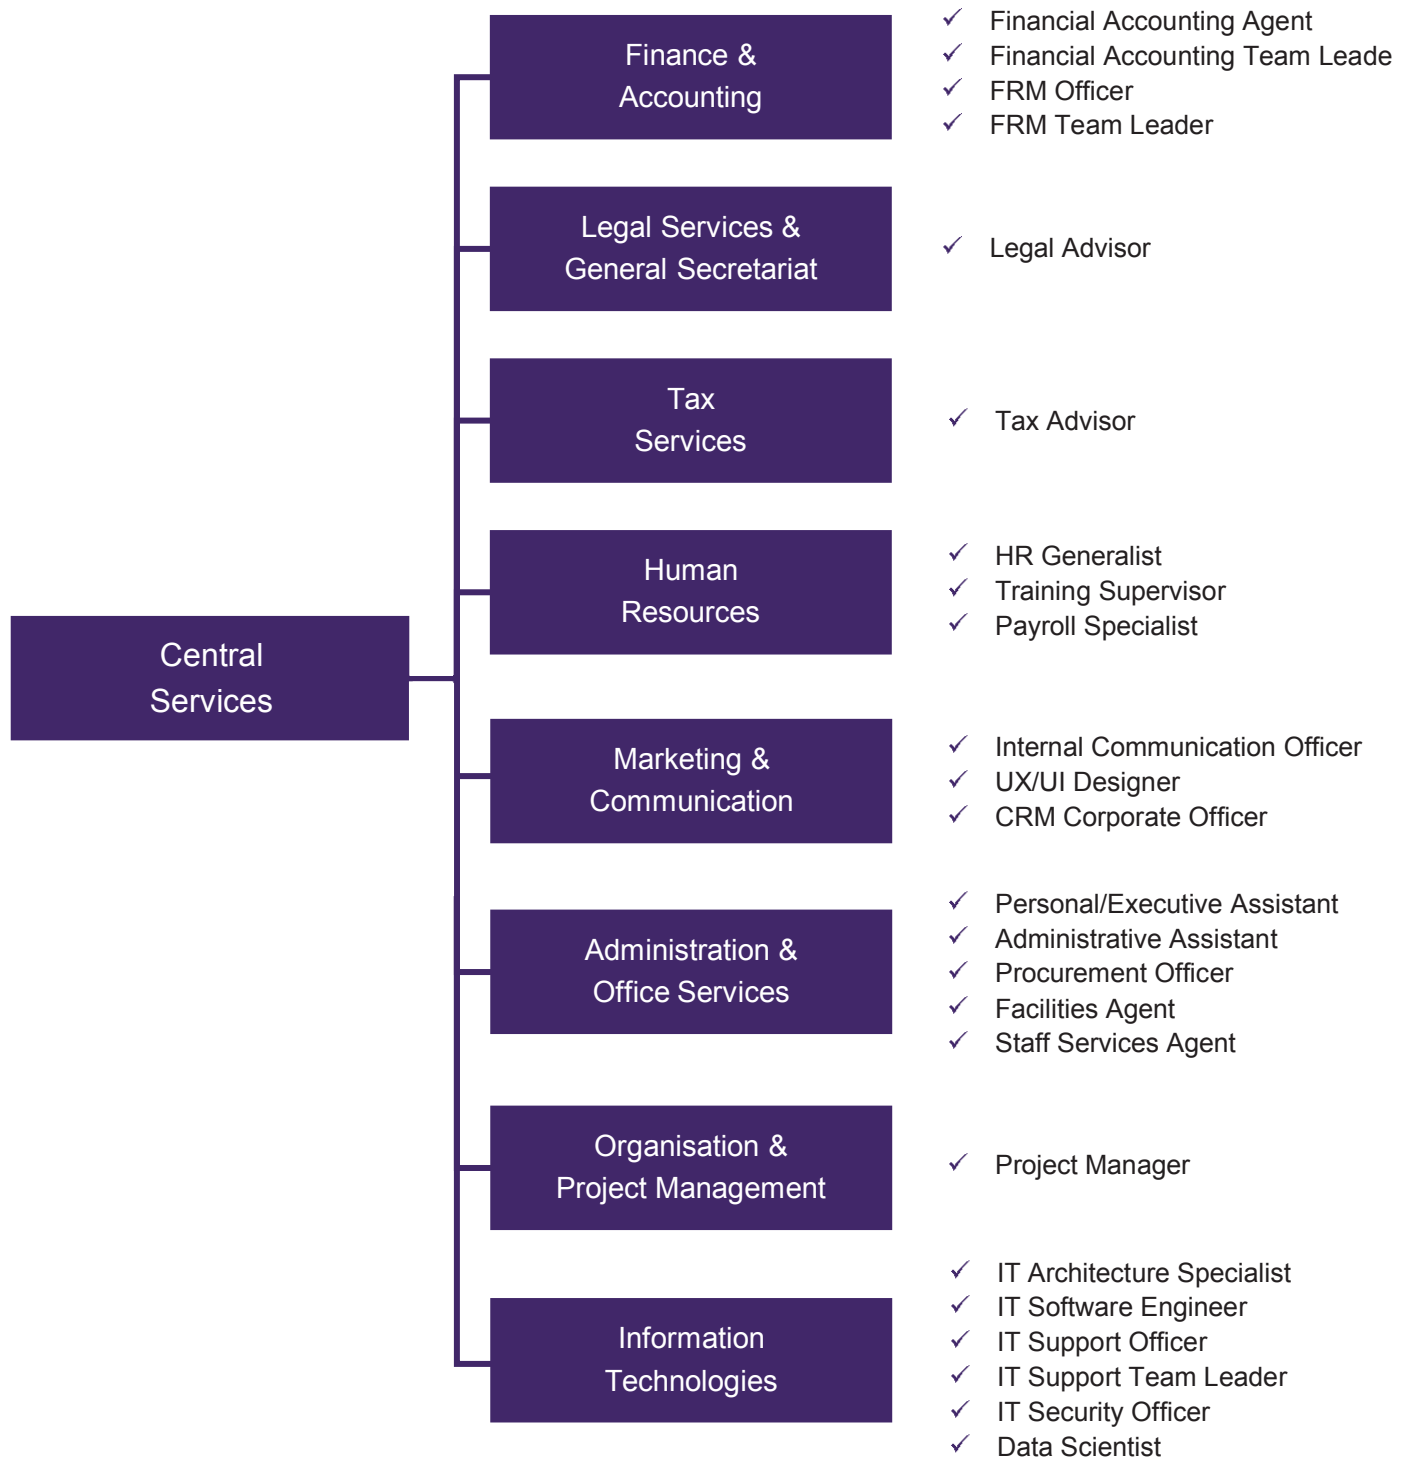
Central Services

Finance & Accounting

✓ Financial Accounting Agent
✓ Financial Accounting Team Leade
✓ FRM Officer
✓ FRM Team Leader

Legal Services & General Secretariat

✓ Legal Advisor

Tax Services

✓ Tax Advisor

Human Resources

✓ HR Generalist
✓ Training Supervisor
✓ Payroll Specialist

Marketing & Communication

✓ Internal Communication Officer
✓ UX/UI Designer
✓ CRM Corporate Officer

Administration & Office Services

✓ Personal/Executive Assistant
✓ Administrative Assistant
✓ Procurement Officer
✓ Facilities Agent
✓ Staff Services Agent

Organisation & Project Management

✓ Project Manager

Information Technologies

✓ IT Architecture Specialist
✓ IT Software Engineer
✓ IT Support Officer
✓ IT Support Team Leader
✓ IT Security Officer
✓ Data Scientist